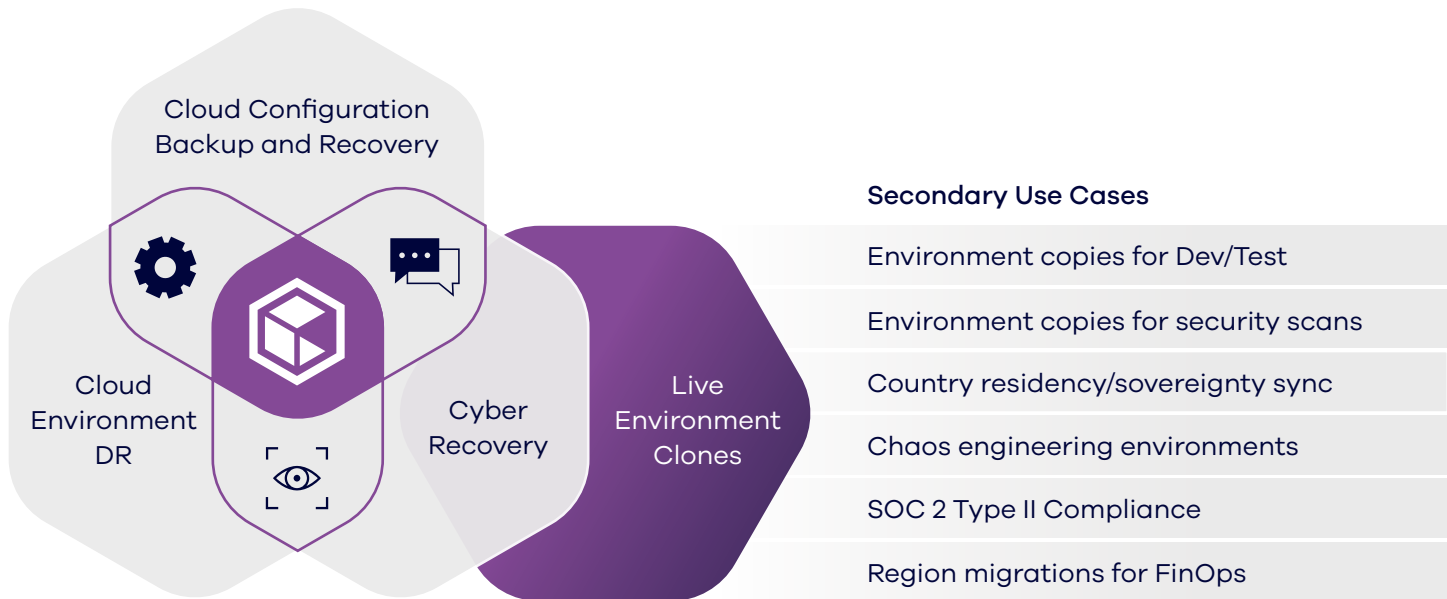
Cloud Configuration Backup and Recovery

Cloud Environment DR

Cyber Recovery

Live Environment Clones

Secondary Use Cases

Environment copies for Dev/Test

Environment copies for security scans

Country residency/sovereignty sync

Chaos engineering environments

SOC 2 Type II Compliance

Region migrations for FinOps